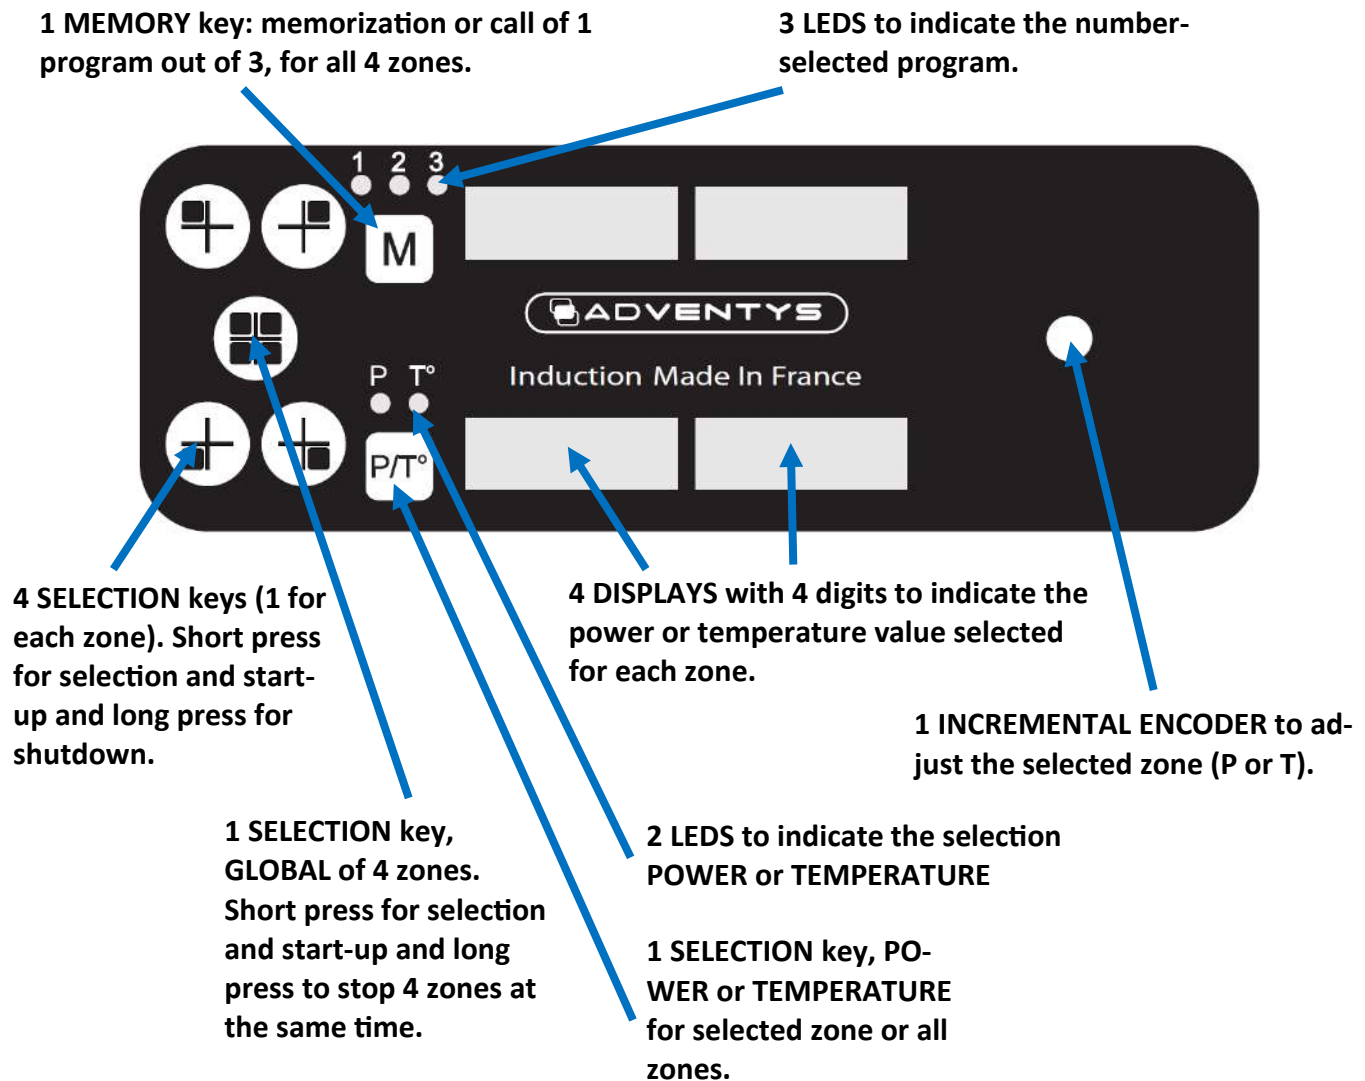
1 MEMORY key: memorization or call of 1 program out of 3, for all 4 zones.

3 LEDS to indicate the number-selected program.

1 2 3

M

ADVENTYS

Induction Made In France

P T°

P/T°

4 SELECTION keys (1 for each zone). Short press for selection and start-up and long press for shutdown.

4 DISPLAYS with 4 digits to indicate the power or temperature value selected for each zone.

1 INCREMENTAL ENCODER to adjust the selected zone (P or T).

1 SELECTION key, GLOBAL of 4 zones. Short press for selection and start-up and long press to stop 4 zones at the same time.

2 LEDS to indicate the selection POWER or TEMPERATURE

1 SELECTION key, POWER or TEMPERATURE for selected zone or all zones.